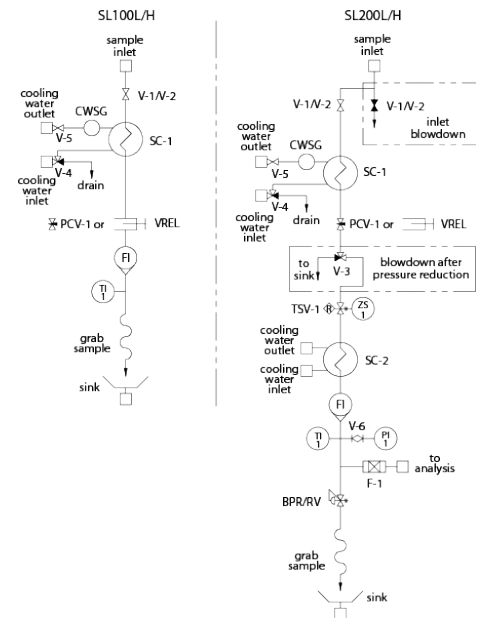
SL100L/H

sample inlet

V-1/V-2

cooling water outlet

CWSG

V-5

SC-1

V-4

cooling water inlet

drain

PCV-1 or

VREL

FI

TI 1

grab sample

sink

SL200L/H

sample inlet

V-1/V-2

V-1/V-2

inlet blowdown

cooling water outlet

CWSG

V-5

SC-1

V-4

cooling water inlet

drain

PCV-1 or

VREL

to sink

V-3

blowdown after pressure reduction

TSV-1

R

ZS 1

cooling water outlet

cooling water inlet

SC-2

FI

V-6

TI 1

PI 1

to analysis

F-1

BPR/RV

grab sample

sink